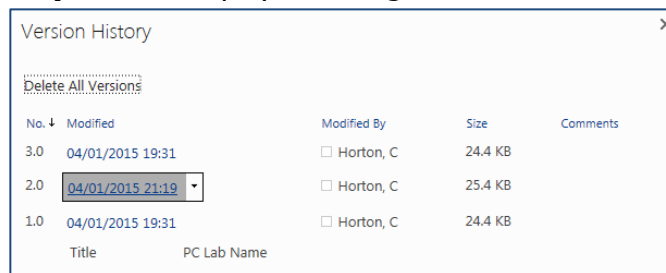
Version History

×

Delete All Versions

| No. ↓ | Modified | Modified By | Size | Comments |
|---|---|---|---|---|
| 3.0 | 04/01/2015 19:31 | Horton, C | 24.4 KB | |
| 2.0 | 04/01/2015 21:19 | Horton, C | 25.4 KB | |
| 1.0 | 04/01/2015 19:31 | Horton, C | 24.4 KB | |

Title PC Lab Name